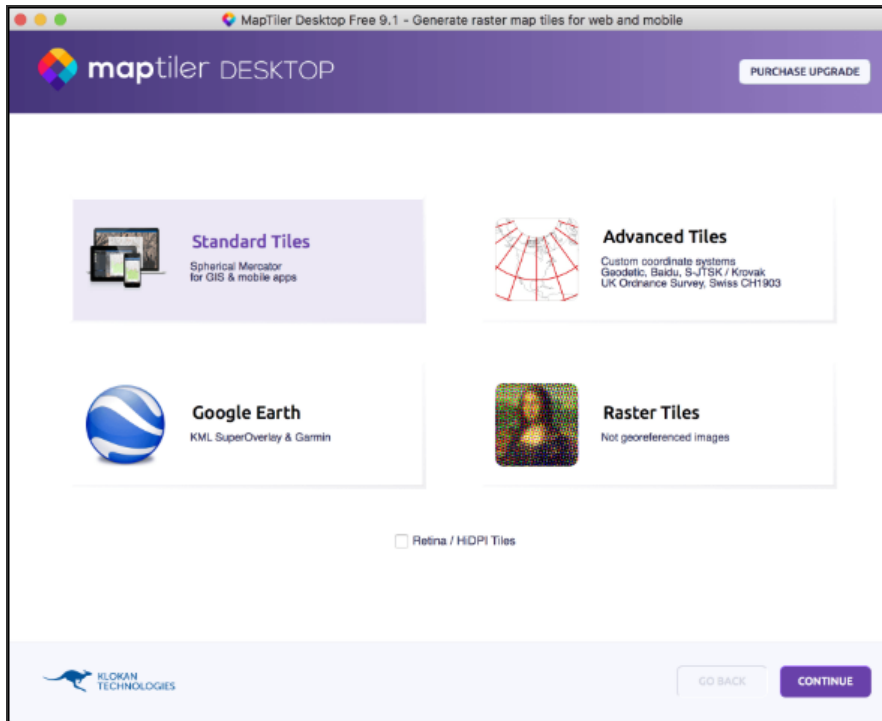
MapTiler Desktop Free 9.1 - Generate raster map tiles for web and mobile

maptiler DESKTOP

PURCHASE UPGRADE

Standard Tiles
Spherical Mercator for GIS & mobile apps

Advanced Tiles
Custom coordinate systems Geodetic, Baidu, S-JTSK / Krovak UK Ordnance Survey, Swiss CH1903

Google Earth
KML SuperOverlay & Garmin

Raster Tiles
Not georeferenced images

Retina / HiDPI Tiles

KLOKAN TECHNOLOGIES

GO BACK

CONTINUE